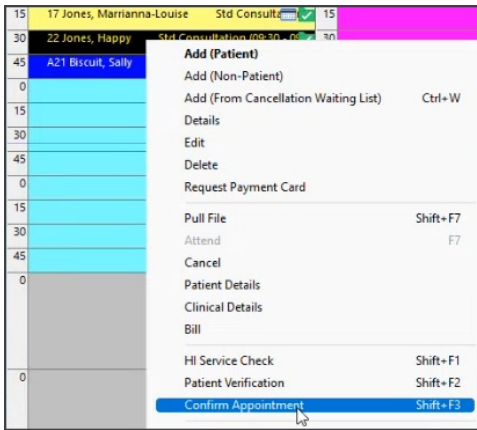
15 17 Jones, Marrianna-Louise Std Consulta 15
30 22 Jones, Happy Std Consultation (09:30 - 0 30
45 A21 Biscuit, Sally
0
15
30
45
0
15
30
45
0
0

Add (Patient)
Add (Non-Patient)
Add (From Cancellation Waiting List) Ctrl+W
Details
Edit
Delete
Request Payment Card
Pull File Shift+F7
Attend F7
Cancel
Patient Details
Clinical Details
Bill
HI Service Check Shift+F1
Patient Verification Shift+F2
Confirm Appointment Shift+F3